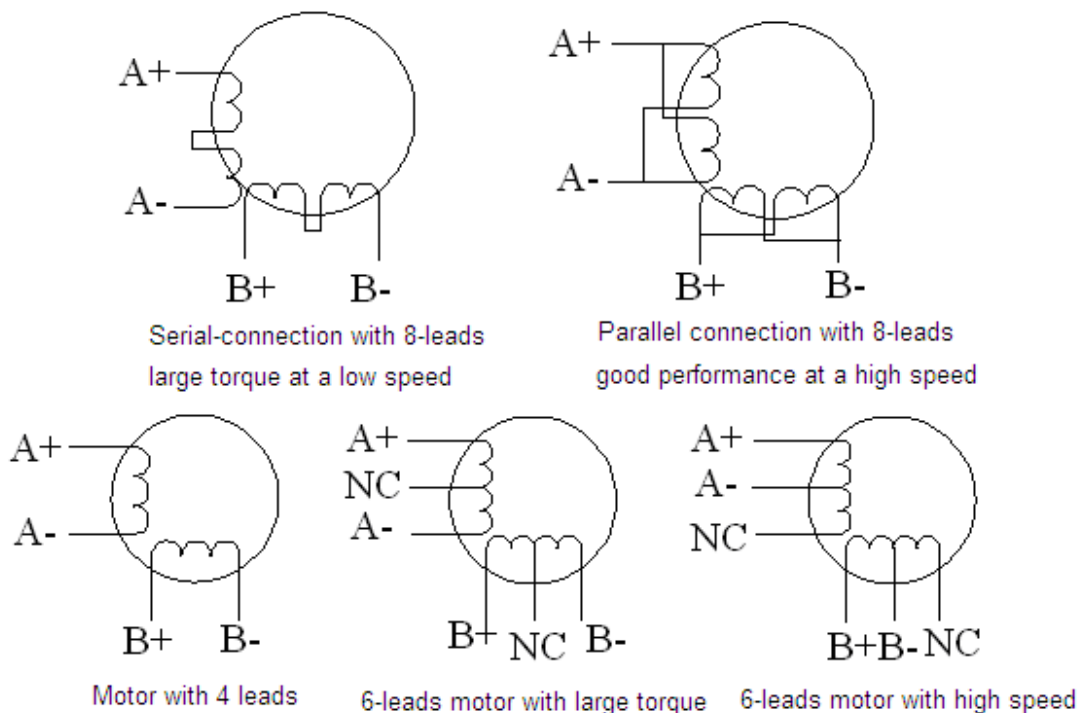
A+
A-
B+
B-
Serial-connection with 8-leads
large torque at a low speed

A+
A-
B+
B-
Parallel connection with 8-leads
good performance at a high speed

A+
A-
B+
B-
Motor with 4 leads

A+
NC
A-
B+
NC
B-
6-leads motor with large torque

A+
A-
NC
B+
B-
NC
6-leads motor with high speed